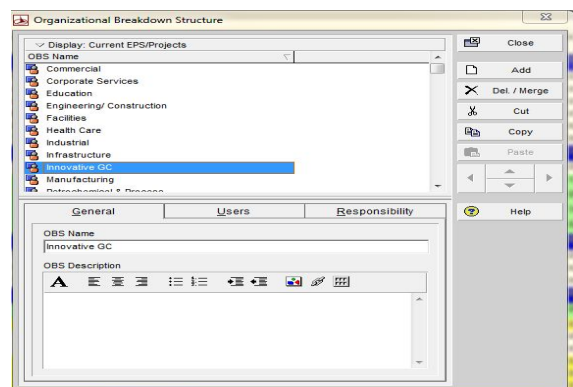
Organizational Breakdown Structure

Display: Current EPS/Projects

OBS Name

Commercial
Corporate Services
Education
Engineering/ Construction
Facilities
Health Care
Industrial
Infrastructure
Innovative GC
Manufacturing
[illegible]

Close
Add
Del. / Merge
Cut
Copy
Paste
Help

General
Users
Responsibility

OBS Name
Innovative GC

OBS Description